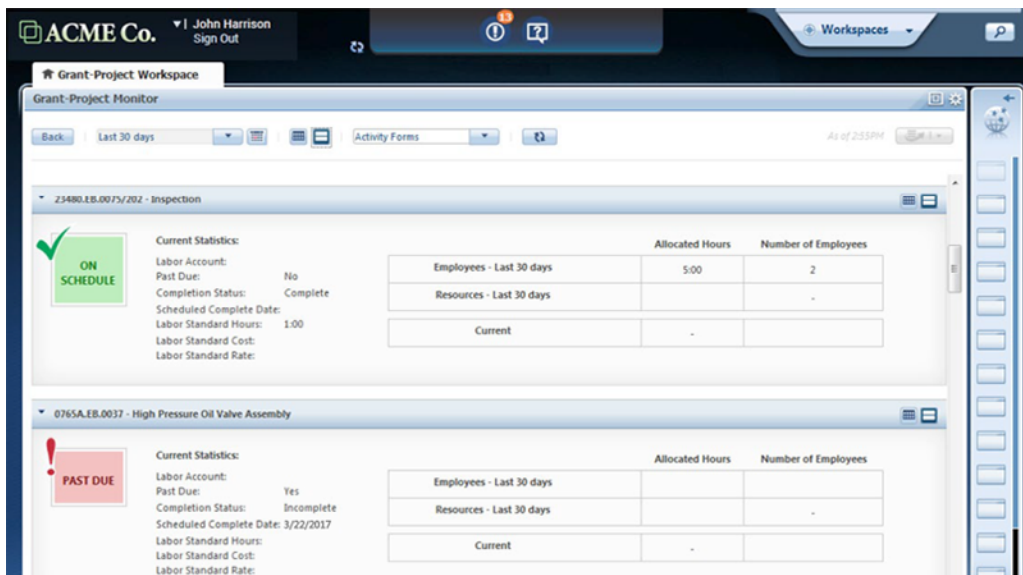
ACME Co.

John Harrison
Sign Out

13

Workspaces

Grant-Project Workspace

Grant-Project Monitor

Back | Last 30 days | Activity Forms | As of 2:55PM

23480.EB.0075/202 - Inspection

ON SCHEDULE

Current Statistics:
Labor Account:
Past Due: No
Completion Status: Complete
Scheduled Complete Date:
Labor Standard Hours: 1:00
Labor Standard Cost:
Labor Standard Rate:

| | Allocated Hours | Number of Employees |
|---|---|---|
| Employees - Last 30 days | 5:00 | 2 |
| Resources - Last 30 days | | - |
| Current | - | |

0765A.EB.0037 - High Pressure Oil Valve Assembly

PAST DUE

Current Statistics:
Labor Account:
Past Due: Yes
Completion Status: Incomplete
Scheduled Complete Date: 3/22/2017
Labor Standard Hours:
Labor Standard Cost:
Labor Standard Rate:

| | Allocated Hours | Number of Employees |
|---|---|---|
| Employees - Last 30 days | | |
| Resources - Last 30 days | | - |
| Current | - | |